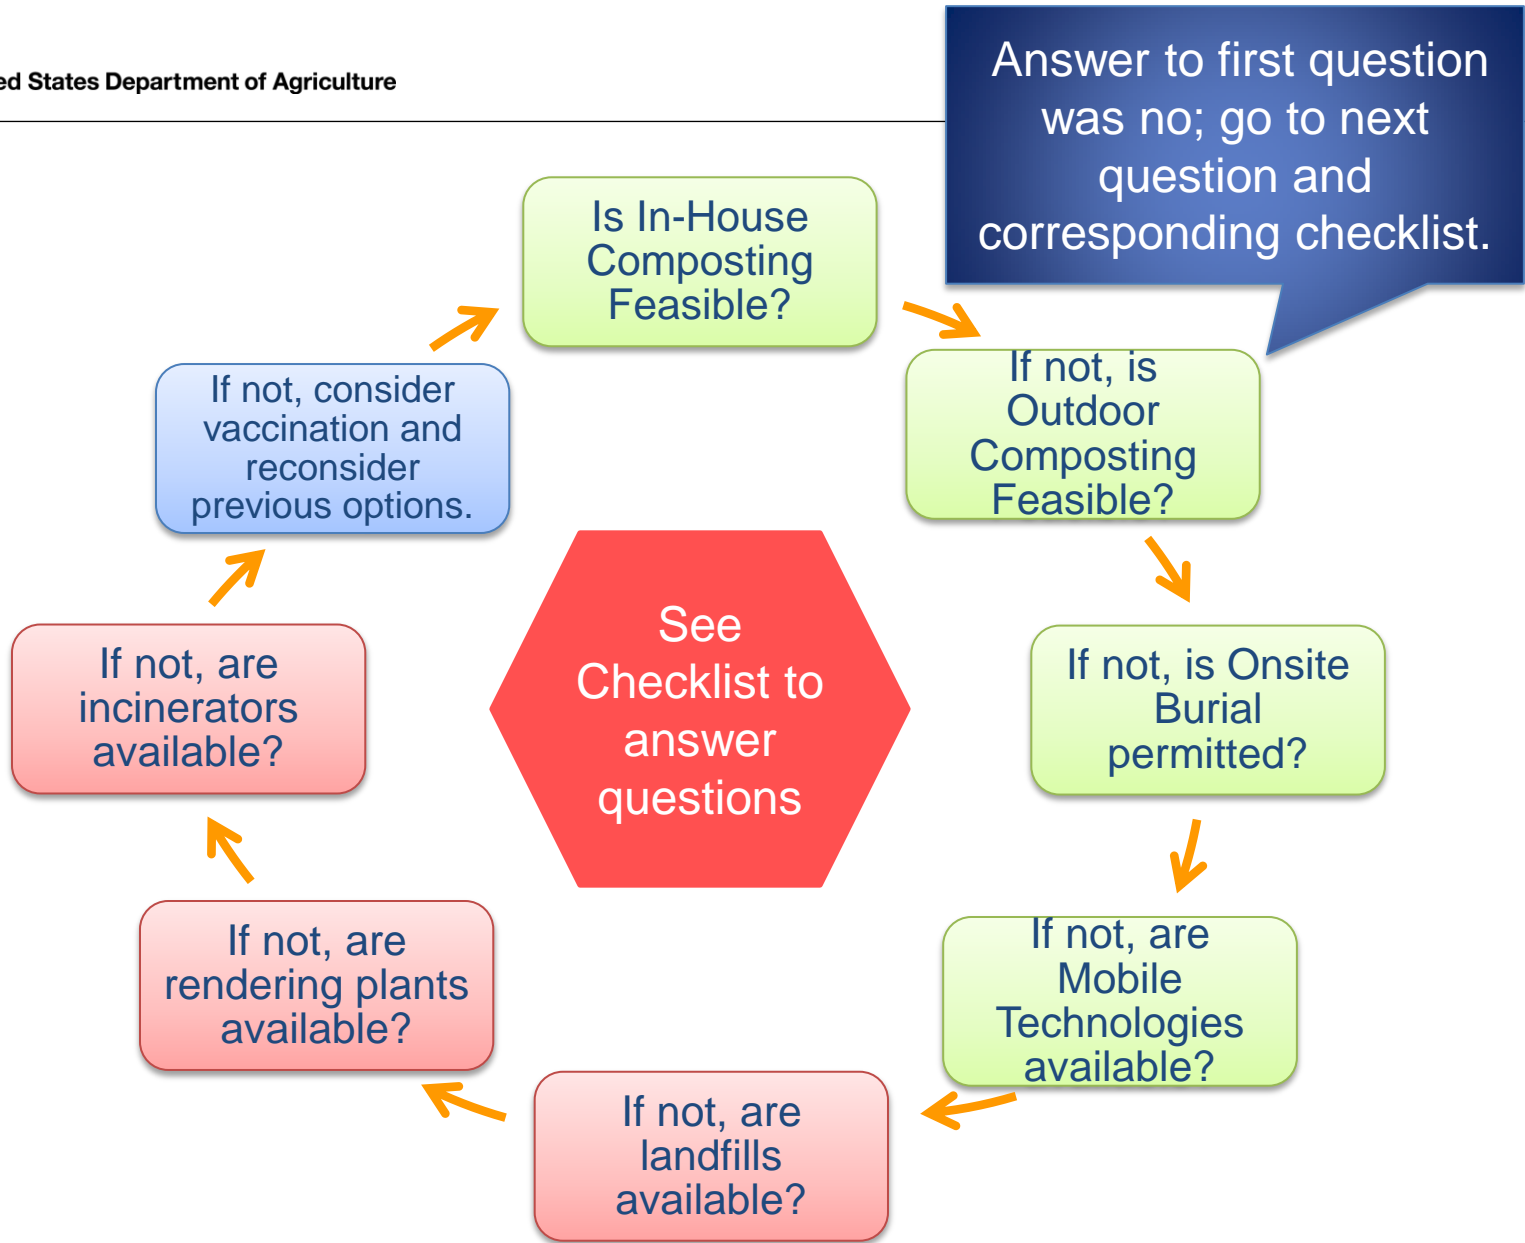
ed States Department of Agriculture

Answer to first question was no; go to next question and corresponding checklist.

Is In-House Composting Feasible?

If not, is Outdoor Composting Feasible?

If not, is Onsite Burial permitted?

If not, are Mobile Technologies available?

If not, are landfills available?

If not, are rendering plants available?

If not, are incinerators available?

If not, consider vaccination and reconsider previous options.

See Checklist to answer questions